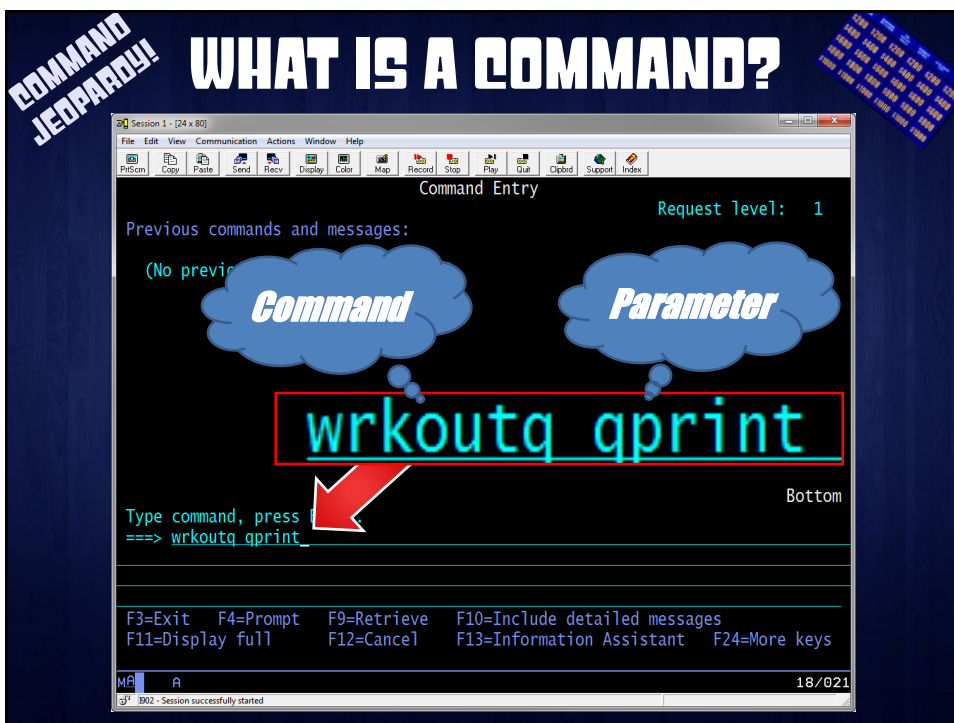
COMMAND JEOPARDY!

WHAT IS A COMMAND?

Session 1 - [24 x 80]

File Edit View Communication Actions Window Help

PrtScrn Copy Paste Send Recv Display Color Map Record Stop Play Quit Clipbrd Support Index

Command Entry

Request level: 1

Previous commands and messages:

(No previ

Command

Parameter

wrkoutq qprint

Bottom

Type command, press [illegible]

===> wrkoutq qprint_

F3=Exit F4=Prompt F9=Retrieve F10=Include detailed messages
F11=Display full F12=Cancel F13=Information Assistant F24=More keys

MA A 18/021

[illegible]902 - Session successfully started